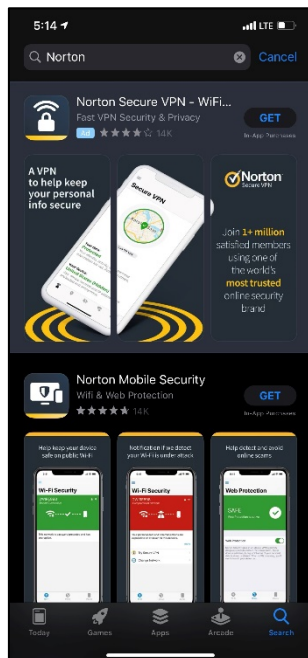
5:14

LTE

Norton

Cancel

Norton Secure VPN - WiFi...

Fast VPN Security & Privacy

Ad

14K

GET

In-App Purchases

A VPN to help keep your personal info secure

Secure VPN

Norton Secure VPN

Join 1+ million satisfied members using one of the world's most trusted online security brand

Norton Mobile Security

Wifi & Web Protection

14K

GET

In-App Purchases

Help keep your device safe on public Wi-Fi

Wi-Fi Security

Notification if we detect your Wi-Fi is under attack

Wi-Fi Security

Help detect and avoid online scams

Web Protection

SAFE

Today

Games

Apps

Arcade

Search